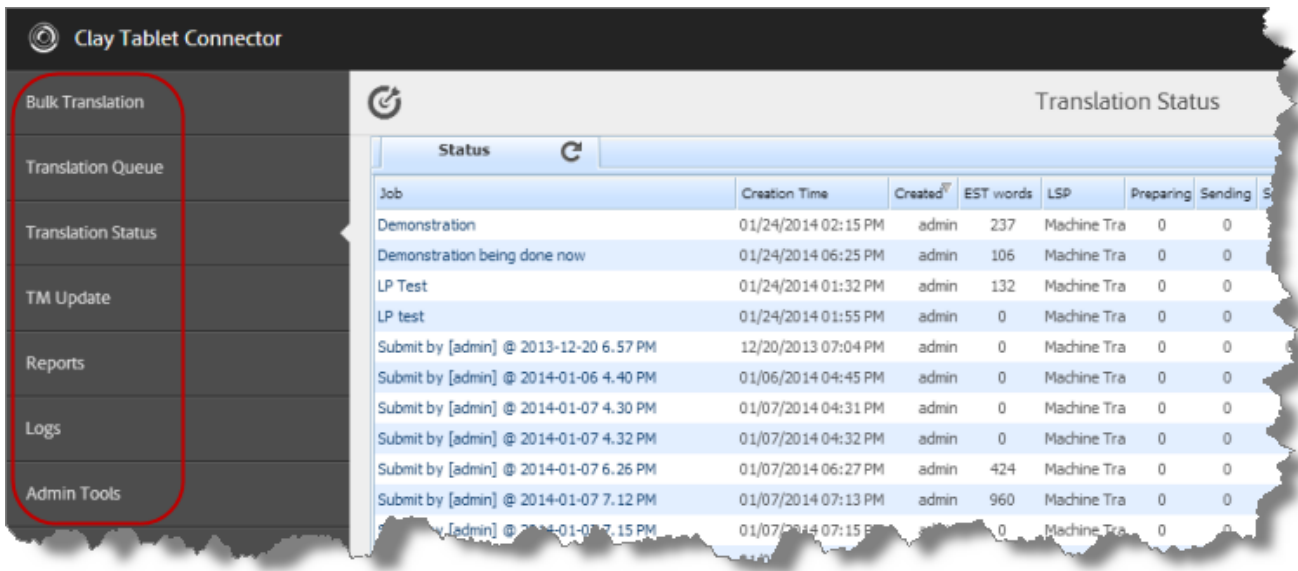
Clay Tablet Connector

Bulk Translation

Translation Queue

Translation Status

TM Update

Reports

Logs

Admin Tools

Translation Status

Status

| Job | Creation Time | Created | EST words | LSP | Preparing | Sending | S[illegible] |
|---|---|---|---|---|---|---|---|
| Demonstration | 01/24/2014 02:15 PM | admin | 237 | Machine Tra | 0 | 0 | |
| Demonstration being done now | 01/24/2014 06:25 PM | admin | 106 | Machine Tra | 0 | 0 | |
| LP Test | 01/24/2014 01:32 PM | admin | 132 | Machine Tra | 0 | 0 | |
| LP test | 01/24/2014 01:55 PM | admin | 0 | Machine Tra | 0 | 0 | |
| Submit by [admin] @ 2013-12-20 6.57 PM | 12/20/2013 07:04 PM | admin | 0 | Machine Tra | 0 | 0 | |
| Submit by [admin] @ 2014-01-06 4.40 PM | 01/06/2014 04:45 PM | admin | 0 | Machine Tra | 0 | 0 | |
| Submit by [admin] @ 2014-01-07 4.30 PM | 01/07/2014 04:31 PM | admin | 0 | Machine Tra | 0 | 0 | |
| Submit by [admin] @ 2014-01-07 4.32 PM | 01/07/2014 04:32 PM | admin | 0 | Machine Tra | 0 | 0 | |
| Submit by [admin] @ 2014-01-07 6.26 PM | 01/07/2014 06:27 PM | admin | 424 | Machine Tra | 0 | 0 | |
| Submit by [admin] @ 2014-01-07 7.12 PM | 01/07/2014 07:13 PM | admin | 960 | Machine Tra | 0 | 0 | |
| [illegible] [admin] @ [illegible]-01-07 7.15 PM | 01/07/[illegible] 07:15 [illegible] | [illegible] | 0 | Machine Tra | 0 | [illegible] | |